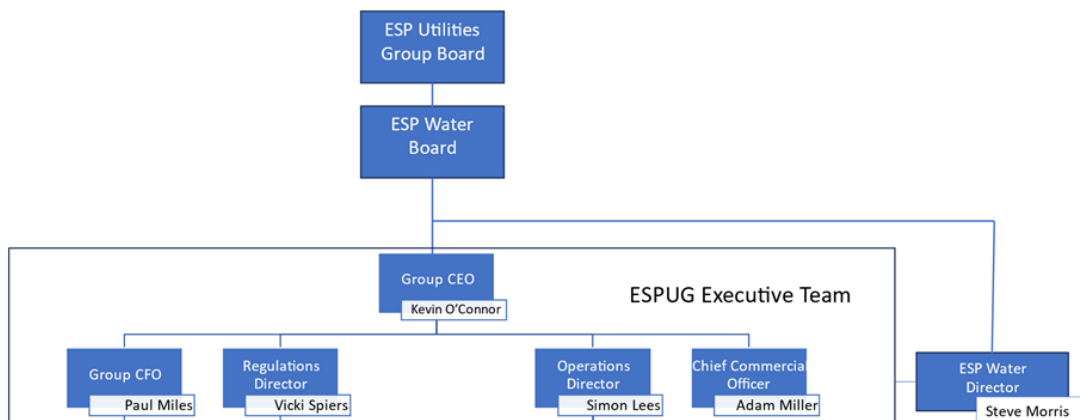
ESP Utilities Group Board

ESP Water Board

Group CEO
Kevin O'Connor

ESPUG Executive Team

Group CFO
Paul Miles

Regulations Director
Vicki Spiers

Operations Director
Simon Lees

Chief Commercial Officer
Adam Miller

ESP Water Director
Steve Morris